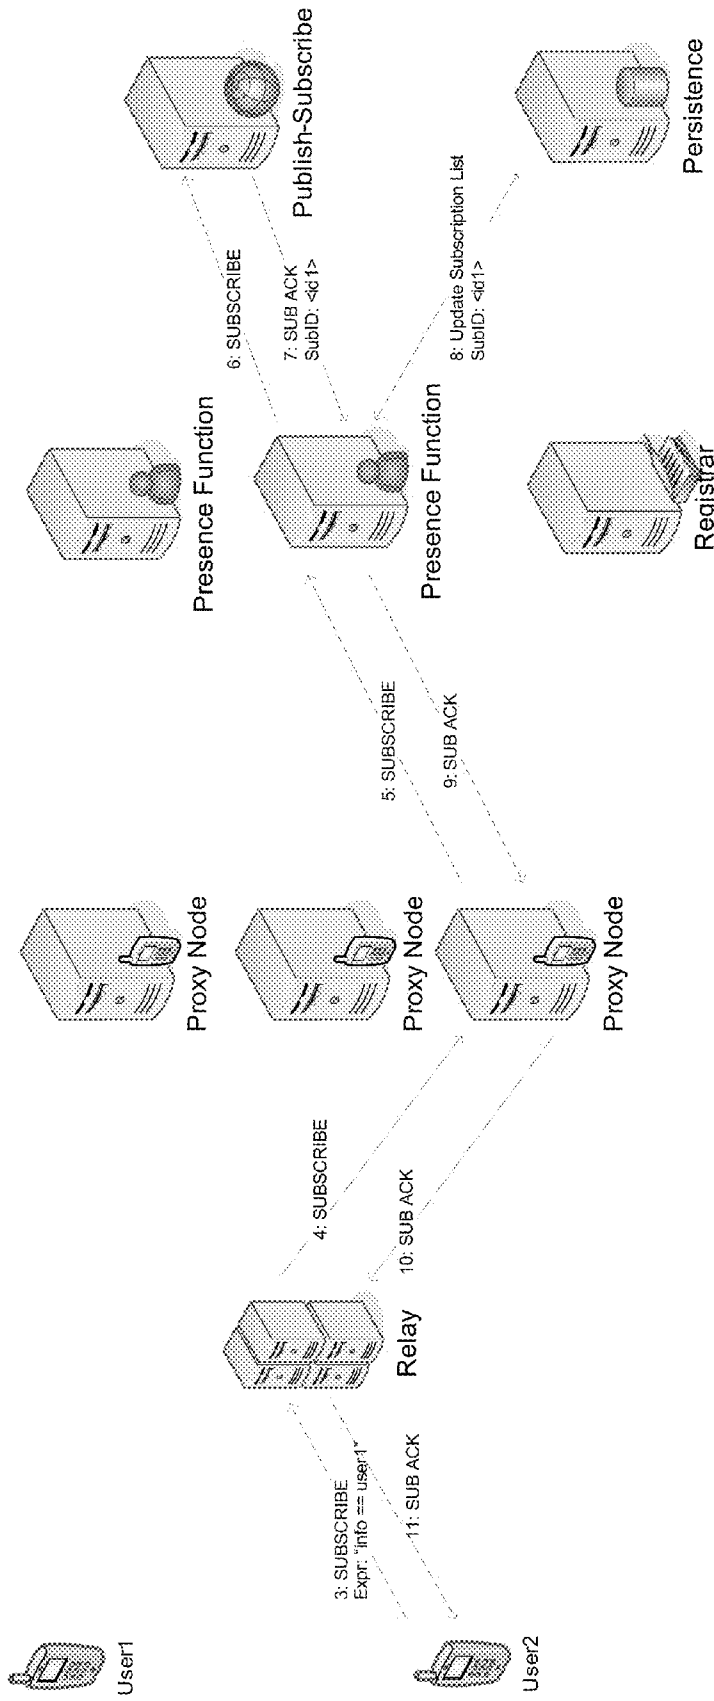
User1

User2

3: SUBSCRIBE
Expr: "info == user1"

11: SUB ACK

Relay

4: SUBSCRIBE

10: SUB ACK

Proxy Node

Proxy Node

Proxy Node

5: SUBSCRIBE

9: SUB ACK

Presence Function

Presence Function

Registrar

6: SUBSCRIBE

7: SUB ACK
SubID: <id1>

8: Update Subscription List
SubID: <id1>

Publish-Subscribe

Persistence